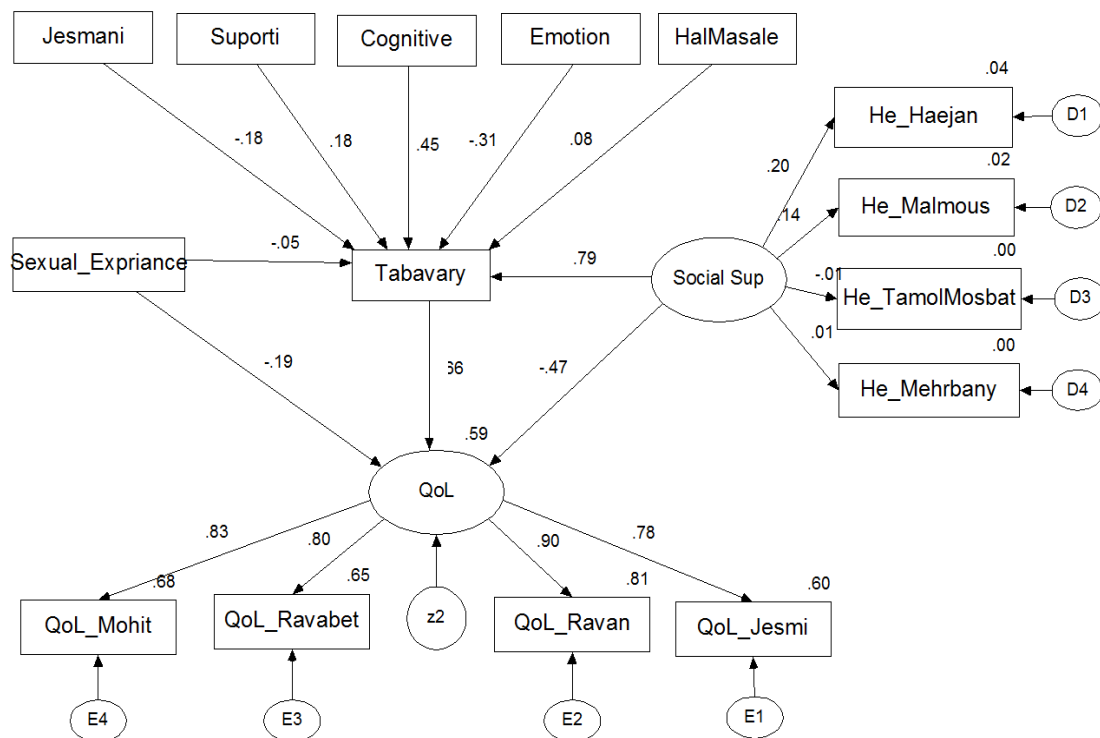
Jesmani
Suporti
Cognitive
Emotion
HalMasale
-.18
.18
.45
-.31
.08
.04
He_Haejan
D1
.20
.02
.14
He_Malmous
D2
Sexual_Expriance
-.05
Tabavary
.79
Social Sup
.00
-.01
He_TamolMosbat
D3
.01
.00
He_Mehrbany
D4
-.19
.66
-.47
.59
QoL
.83
.80
.90
.78
.68
.65
.81
.60
QoL_Mohit
QoL_Ravabet
z2
QoL_Ravan
QoL_Jesmi
E4
E3
E2
E1